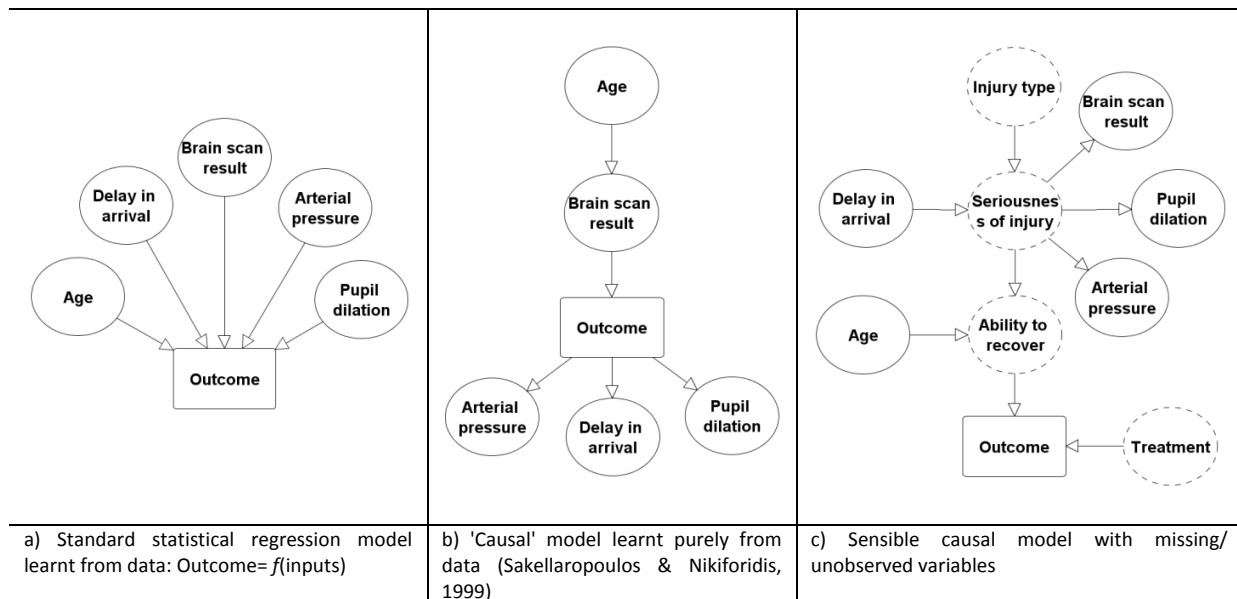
| Brain scan result<br>Delay in arrival<br>Arterial pressure<br>Age<br>Pupil dilation<br>Outcome | Age<br>Brain scan result<br>Outcome<br>Arterial pressure<br>Delay in arrival<br>Pupil dilation | Injury type<br>Brain scan result<br>Delay in arrival<br>Seriousnes s of injury<br>Pupil dilation<br>Arterial pressure<br>Age<br>Ability to recover<br>Outcome<br>Treatment |
|---|---|---|
| a) Standard statistical regression model learnt from data: Outcome= *f*(inputs) | b) 'Causal' model learnt purely from data (Sakellaropoulos & Nikiforidis, 1999) | c) Sensible causal model with missing/ unobserved variables |